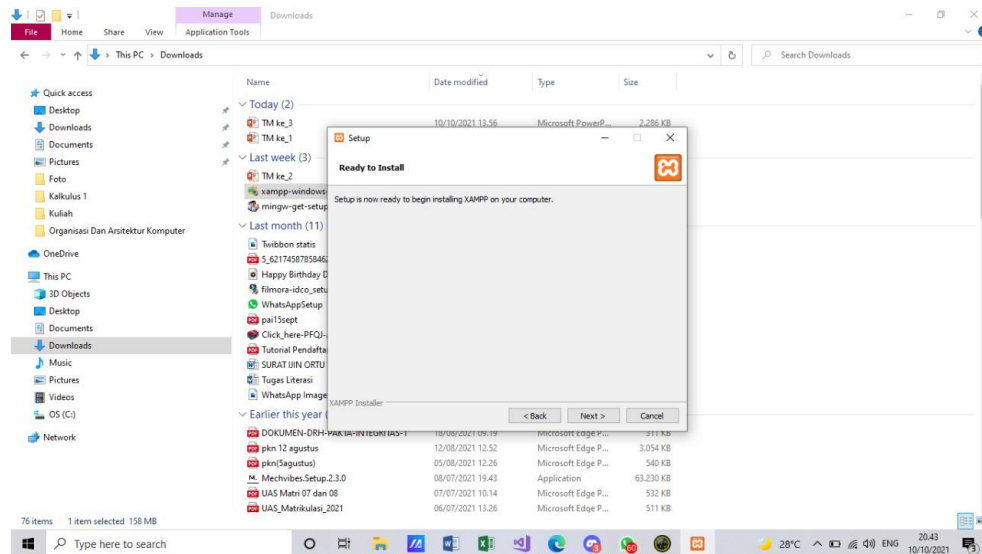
Manage Downloads
File Home Share View Application Tools
This PC > Downloads
Search Downloads

Quick access
Desktop
Downloads
Documents
Pictures
Foto
Kalkulus 1
Kuliah
Organisasi Dan Arsitektur Komputer
OneDrive
This PC
3D Objects
Desktop
Documents
Downloads
Music
Pictures
Videos
OS (C:)
Network

| Name | Date modified | Type | Size |
|---|---|---|---|
| Today (2) | | | |
| TM ke_3 | 10/10/2021 13.56 | Microsoft PowerP... | 2.286 KB |
| TM ke_1 | | | |
| Last week (3) | | | |
| TM ke_2 | | | |
| xampp-windows- | | | |
| mingw-get-setup | | | |
| Last month (11) | | | |
| Twibbon statis | | | |
| 5_62174587858462 | | | |
| Happy Birthday D | | | |
| filmora-idco_setu | | | |
| WhatsAppSetup | | | |
| pai15sept | | | |
| Click_here-PFQJ- | | | |
| Tutorial Pendafta | | | |
| SURAT IJIN ORTU | | | |
| Tugas Literasi | | | |
| WhatsApp Image | | | |
| Earlier this year ( | | | |
| DOKUMEN-DRH-PAKTA-INTEGRITAS-1 | 18/08/2021 09.19 | Microsoft Edge P... | 311 KB |
| pkn 12 agustus | 12/08/2021 12.52 | Microsoft Edge P... | 3.054 KB |
| pkn(5agustus) | 05/08/2021 12.26 | Microsoft Edge P... | 540 KB |
| Mechvibes.Setup.2.3.0 | 08/07/2021 19.43 | Application | 63.230 KB |
| UAS Matri 07 dan 08 | 07/07/2021 10.14 | Microsoft Edge P... | 532 KB |
| UAS_Matrikulasi_2021 | 06/07/2021 13.26 | Microsoft Edge P... | 511 KB |

Setup
Ready to Install
Setup is now ready to begin installing XAMPP on your computer.
XAMPP Installer
< Back Next > Cancel

76 items 1 item selected 158 MB
Type here to search
28°C ENG 20.43 10/10/2021